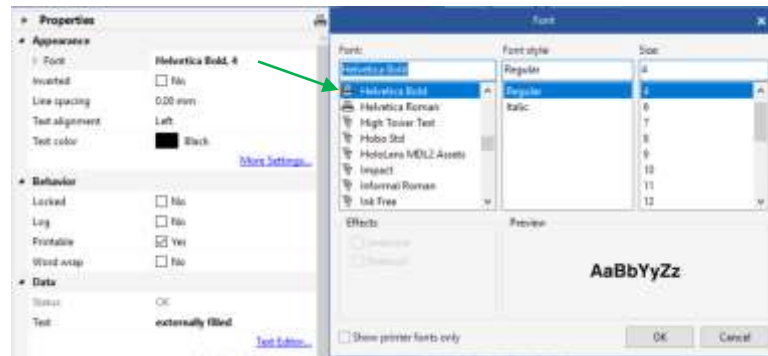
Properties

Appearance

Font Helvetica Bold, 4

Inverted No

Line spacing 0.00 mm

Text alignment Left

Text color Black

More Settings...

Behavior

Locked No

Log No

Printable Yes

Word wrap No

Data

Status OK

Text externally filled

Text Editor...

Font

Font:
Helvetica Bold
Helvetica Bold
Helvetica Roman
High Tower Text
Hobo Std
HoloLens MDL2 Assets
Impact
Informal Roman
Ink Free

Font style:
Regular
Regular
Italic

Size:
4
4
6
7
8
9
10
11
12

Effects
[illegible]
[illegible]

Preview

AaBbYyZz

Show printer fonts only

OK

Cancel